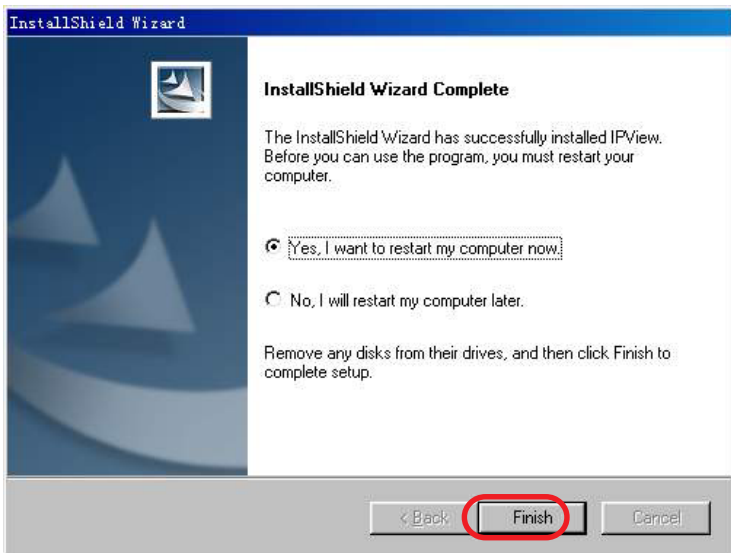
InstallShield Wizard

InstallShield Wizard Complete

The InstallShield Wizard has successfully installed IPView. Before you can use the program, you must restart your computer.

Yes, I want to restart my computer now.

No, I will restart my computer later.

Remove any disks from their drives, and then click Finish to complete setup.

< Back

Finish

Cancel